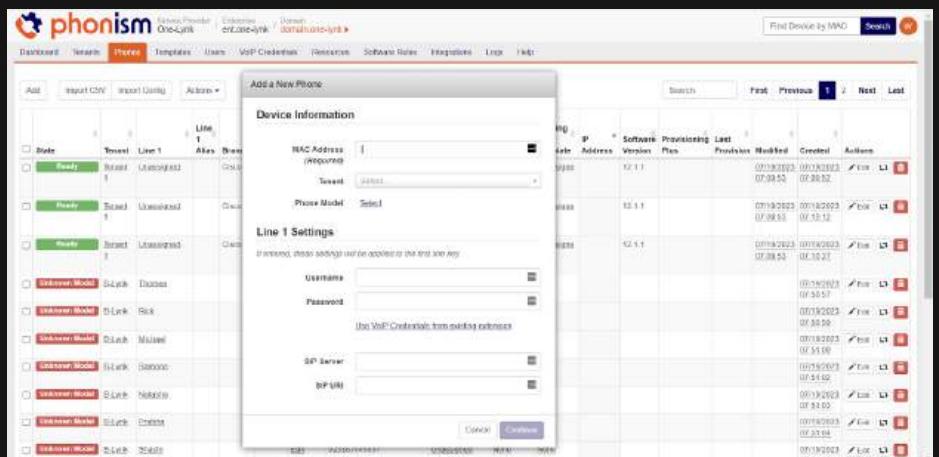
phonism Service Provider One-Lynk | Enterprise ent.one-lynk | Domain domain.one-lynk ▸

Find Device by MAC Search

Dashboard Tenants Phones Templates Users VoIP Credentials Resources Software Rules Integrations Logs Help

Add Import CSV Import Config Actions ▾

Search First Previous 1 2 Next Last

| State | Tenant | Line 1 | Line 1 Alias | Bran | | Ing State | IP Address | Software Version | Provisioning Plan | Last Provision | Modified | Created | Actions |
|---|---|---|---|---|---|---|---|---|---|---|---|---|---|
| Ready | Tenant 1 | Unassigned | | Grand | | Bypass | | 12.1.1 | | | 07/19/2023 07:39:53 | 07/19/2023 07:39:52 | Edit |
| Ready | Tenant 1 | Unassigned | | Grand | | Bypass | | 12.1.1 | | | 07/19/2023 07:39:53 | 07/19/2023 07:13:12 | Edit |
| Ready | Tenant 1 | Unassigned | | Grand | | Bypass | | 12.1.1 | | | 07/19/2023 07:39:53 | 07/19/2023 07:10:27 | Edit |
| Unknown Model | B-Lynk | Thomas | | | | | | | | | | 07/19/2023 07:50:57 | Edit |
| Unknown Model | B-Lynk | Rick | | | | | | | | | | 07/19/2023 07:50:59 | Edit |
| Unknown Model | B-Lynk | Michael | | | | | | | | | | 07/19/2023 07:51:00 | Edit |
| Unknown Model | B-Lynk | Sansono | | | | | | | | | | 07/19/2023 07:51:02 | Edit |
| Unknown Model | B-Lynk | Natasha | | | | | | | | | | 07/19/2023 07:51:03 | Edit |
| Unknown Model | B-Lynk | Patrick | | | | | | | | | | 07/19/2023 07:51:04 | Edit |
| Unknown Model | B-Lynk | Travis | | | | | | | | | | 07/19/2023 | Edit |

Add a New Phone

Device Information

MAC Address (Required)

Tenant Select...

Phone Model Select

Line 1 Settings

If entered, these settings will be applied to the first line key

Username

Password

Use VoIP Credentials from existing extension

SIP Server

SIP URI

Cancel Continue